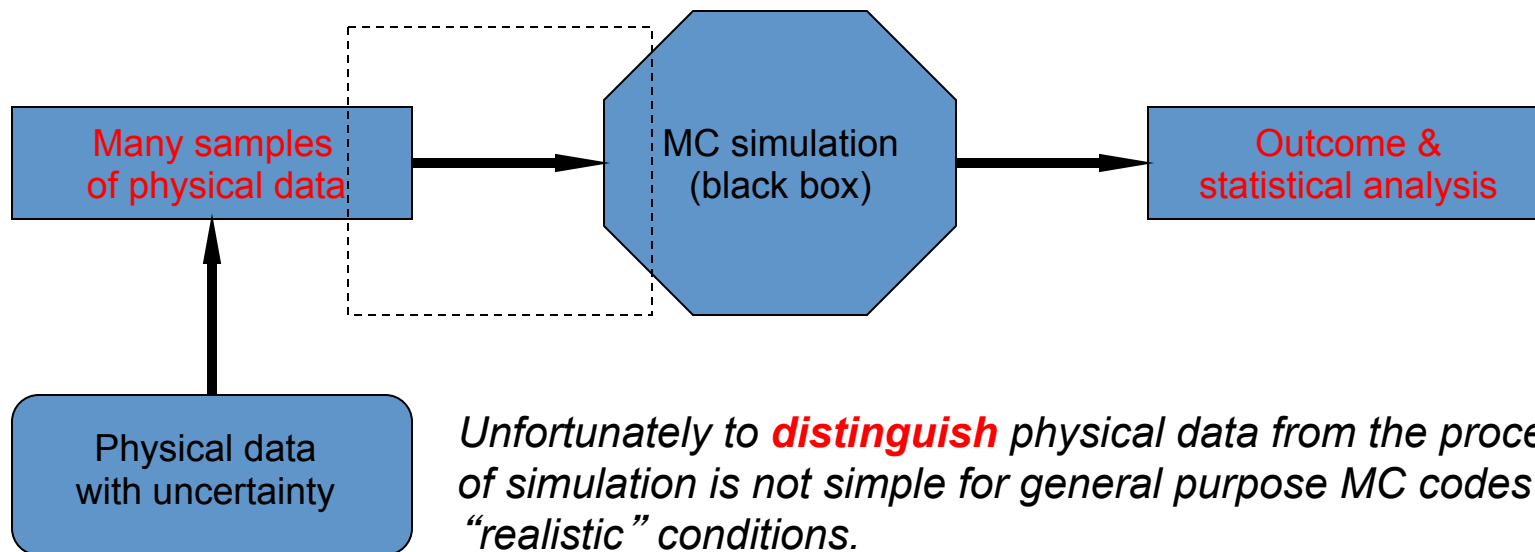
Many samples of physical data

MC simulation (black box)

Outcome & statistical analysis

Physical data with uncertainty

Unfortunately to **distinguish** physical data from the proce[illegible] of simulation is not simple for general purpose MC codes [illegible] “realistic” conditions.